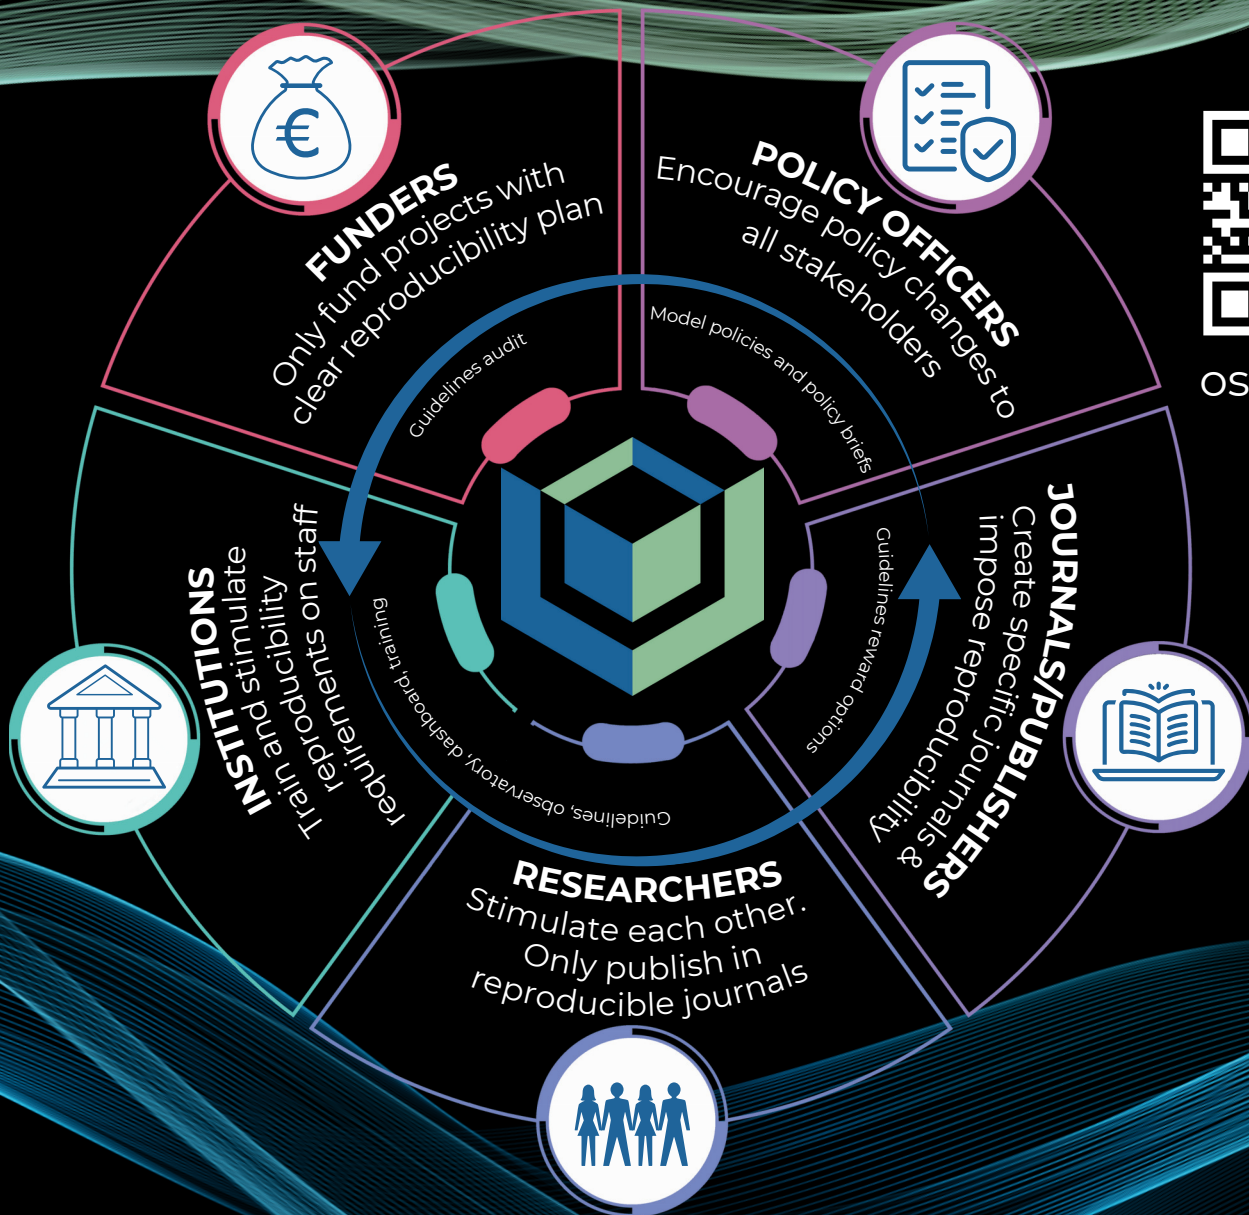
FUNDERS
Only fund projects with clear reproducibility plan

POLICY OFFICERS
Encourage policy changes to all stakeholders

JOURNALS/PUBLISHERS
Create spe als/ specific journals & impose reproducibility

RESEARCHERS
Stimulate each other. Only publish in reproducible journals

INSTITUTIONS
Train and stimulate reproducibility requirements on staff

Guidelines audit

Model policies and policy briefs

Guidelines reward options

Guidelines, observatory, dashboard, training

OS